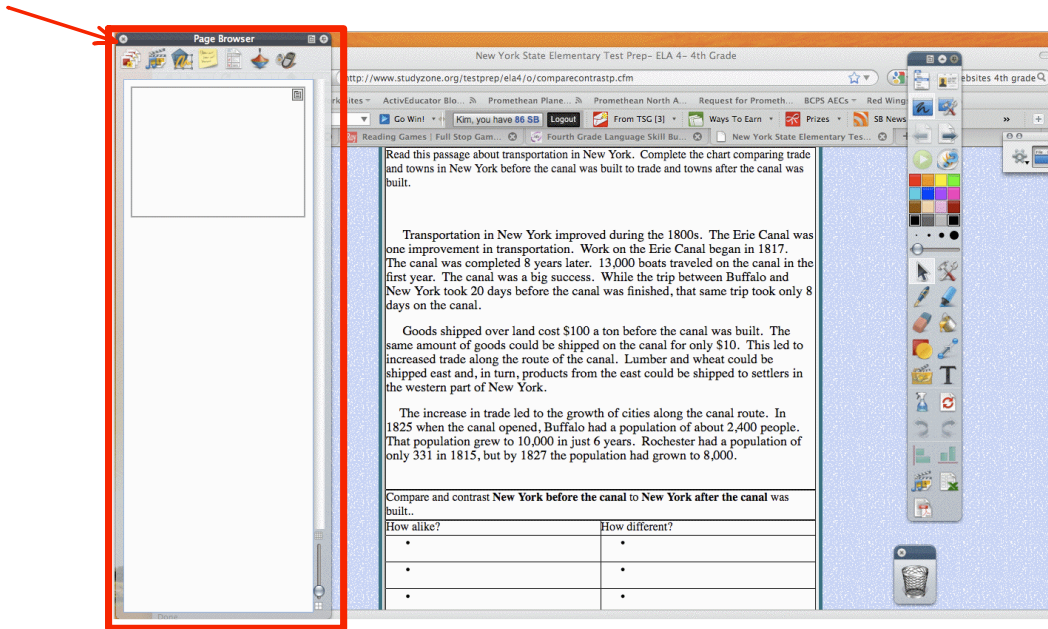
Page Browser

New York State Elementary Test Prep– ELA 4– 4th Grade

http://www.studyzone.org/testprep/ela4/o/comparecontrastp.cfm

ebsites 4th grade

rksites ActivEducator Blo... Promethean Plane... Promethean North A... Request for Prometh... BCPS AECs Red Wing

Go Win! Kim, you have 86 SB Logout From TSG [3] Ways To Earn Prizes SB News

Reading Games | Full Stop Gam... Fourth Grade Language Skill Bu... New York State Elementary Tes...

Read this passage about transportation in New York. Complete the chart comparing trade and towns in New York before the canal was built to trade and towns after the canal was built.

Transportation in New York improved during the 1800s. The Erie Canal was one improvement in transportation. Work on the Erie Canal began in 1817. The canal was completed 8 years later. 13,000 boats traveled on the canal in the first year. The canal was a big success. While the trip between Buffalo and New York took 20 days before the canal was finished, that same trip took only 8 days on the canal.

Goods shipped over land cost $100 a ton before the canal was built. The same amount of goods could be shipped on the canal for only $10. This led to increased trade along the route of the canal. Lumber and wheat could be shipped east and, in turn, products from the east could be shipped to settlers in the western part of New York.

The increase in trade led to the growth of cities along the canal route. In 1825 when the canal opened, Buffalo had a population of about 2,400 people. That population grew to 10,000 in just 6 years. Rochester had a population of only 331 in 1815, but by 1827 the population had grown to 8,000.

Compare and contrast **New York before the canal** to **New York after the canal** was built..

| How alike? | How different? |
|---|---|
| • | • |
| • | • |
| • | • |

Done